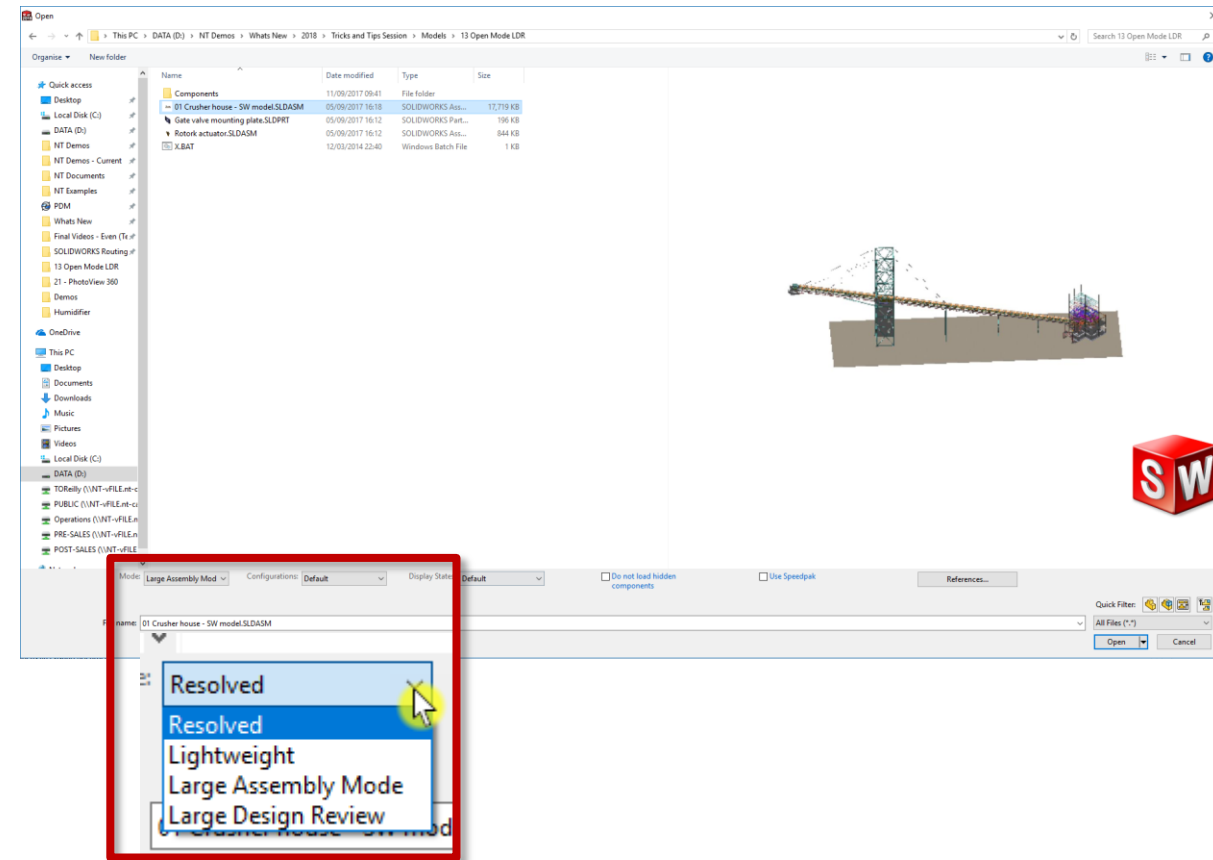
Open

This PC › DATA (D:) › NT Demos › Whats New › 2018 › Tricks and Tips Session › Models › 13 Open Mode LDR

Search 13 Open Mode LDR

Organise ▾ New folder

Quick access
Desktop
Local Disk (C:)
DATA (D:)
NT Demos
NT Demos - Current
NT Documents
NT Examples
PDM
Whats New
Final Videos - Even (Te
SOLIDWORKS Routing
13 Open Mode LDR
21 - PhotoView 360
Demos
Humidifier
OneDrive
This PC
Desktop
Documents
Downloads
Music
Pictures
Videos
Local Disk (C:)
DATA (D:)
TOReilly (\\NT-vFILE.nt-c
PUBLIC (\\NT-vFILE.nt-c
Operations (\\NT-vFILE.n
PRE-SALES (\\NT-vFILE.n
POST-SALES (\\NT-vFILE

| Name | Date modified | Type | Size |
|---|---|---|---|
| Components | 11/09/2017 09:41 | File folder | |
| 01 Crusher house - SW model.SLDASM | 05/09/2017 16:18 | SOLIDWORKS Ass... | 17,719 KB |
| Gate valve mounting plate.SLDPRT | 05/09/2017 16:12 | SOLIDWORKS Part... | 196 KB |
| Rotork actuator.SLDASM | 05/09/2017 16:12 | SOLIDWORKS Ass... | 844 KB |
| X.BAT | 12/03/2014 22:40 | Windows Batch File | 1 KB |

SW

Mode: Large Assembly Mod Configurations: Default Display States: Default
Do not load hidden components
Use Speedpak
References...

File name: 01 Crusher house - SW model.SLDASM
Quick Filter:
All Files (*.*)
Open Cancel

Resolved
Resolved
Lightweight
Large Assembly Mode
Large Design Review
01 Crusher house - SW mod